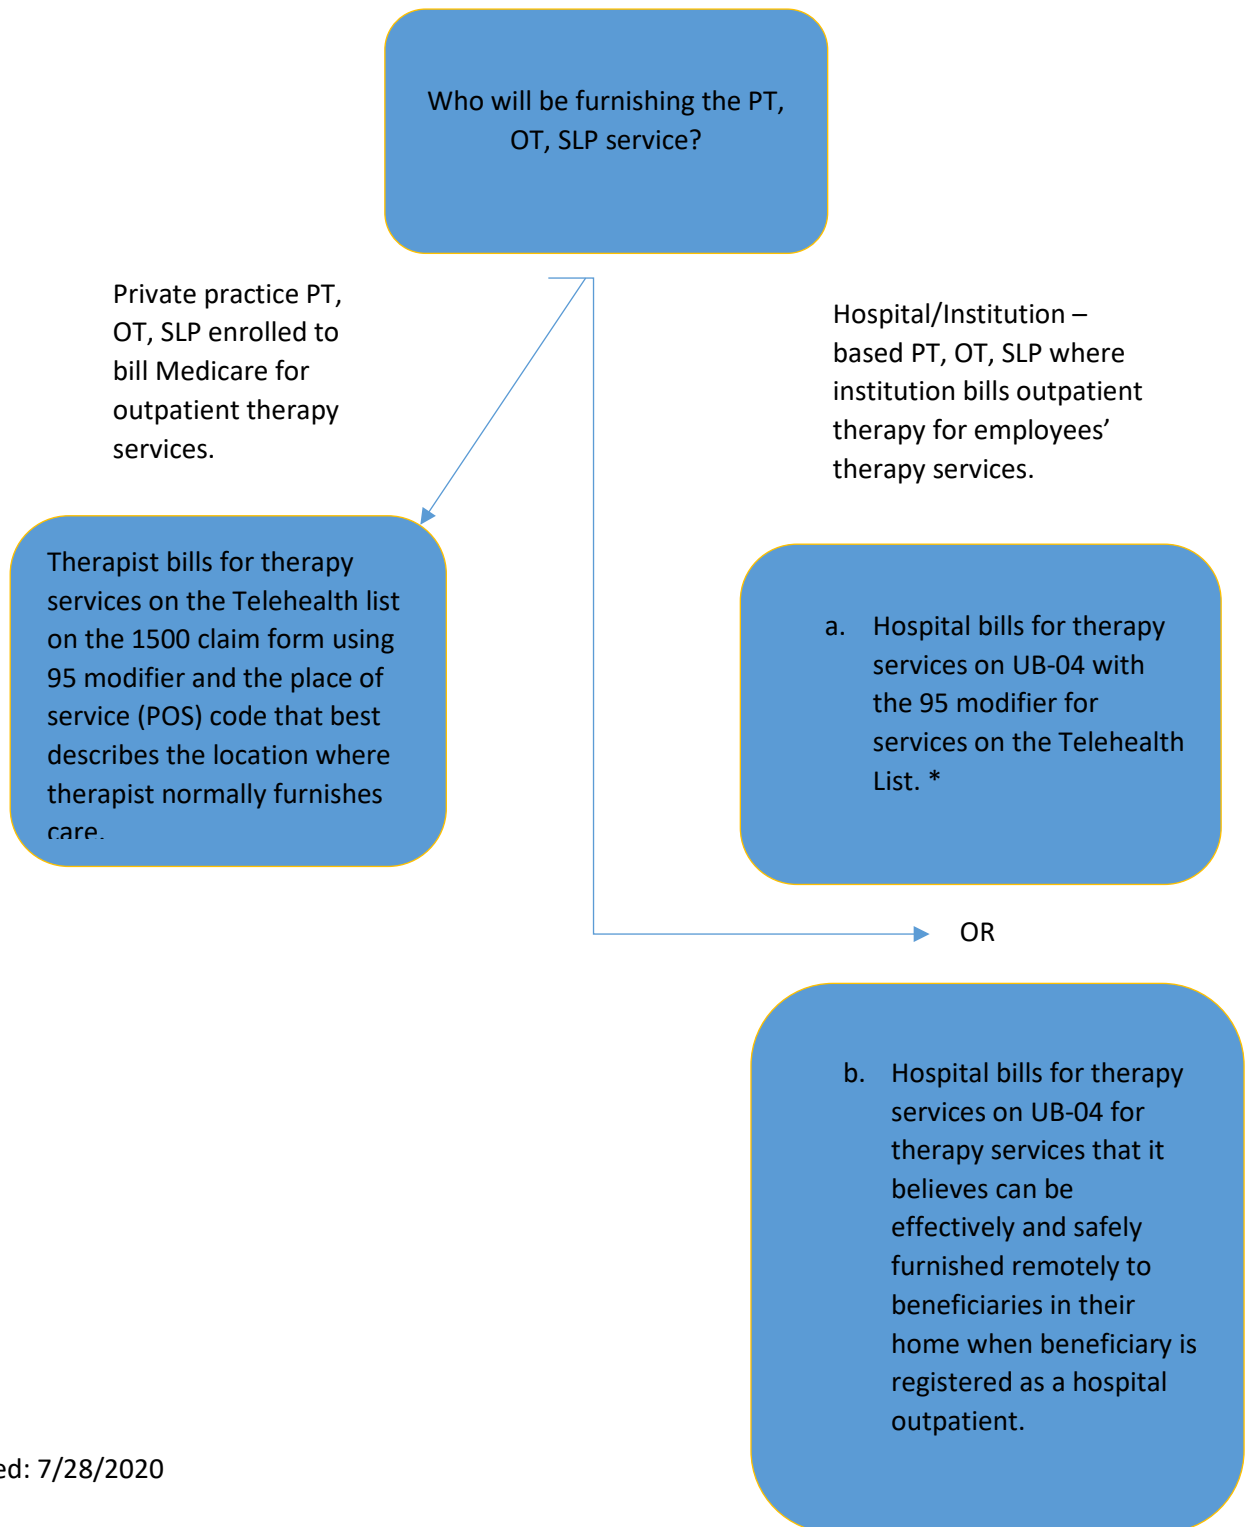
Who will be furnishing the PT, OT, SLP service?

Private practice PT, OT, SLP enrolled to bill Medicare for outpatient therapy services.

Hospital/Institution – based PT, OT, SLP where institution bills outpatient therapy for employees' therapy services.

Therapist bills for therapy services on the Telehealth list on the 1500 claim form using 95 modifier and the place of service (POS) code that best describes the location where therapist normally furnishes care.

a. Hospital bills for therapy services on UB-04 with the 95 modifier for services on the Telehealth List. *

OR

b. Hospital bills for therapy services on UB-04 for therapy services that it believes can be effectively and safely furnished remotely to beneficiaries in their home when beneficiary is registered as a hospital outpatient.

ed: 7/28/2020